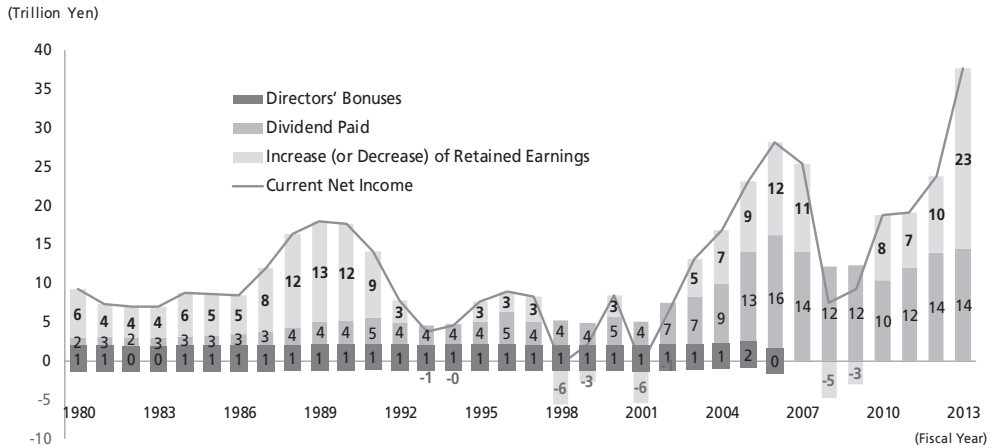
(Trillion Yen)

40
35
30
25
20
15
10
5
0
-5
-10

Directors' Bonuses
Dividend Paid
Increase (or Decrease) of Retained Earnings
Current Net Income

6 4 4 4 6 5 5 8 12 13 12 9 3 3 3 3 3 5 7 9 12 11 8 7 10 23

2 3 2 3 3 3 3 3 4 4 5 5 4 4 4 4 5 5 4 4 5 4 7 7 9 13 16 14 12 12 10 12 14 14

1 1 0 0 1 1 1 1 1 1 1 1 1 1 1 1 1 1 1 1 1 1 1 1 1 2 0

-1 -0 -6 -3 -6 -5 -3

1980 1983 1986 1989 1992 1995 1998 2001 2004 2007 2010 2013

(Fiscal Year)